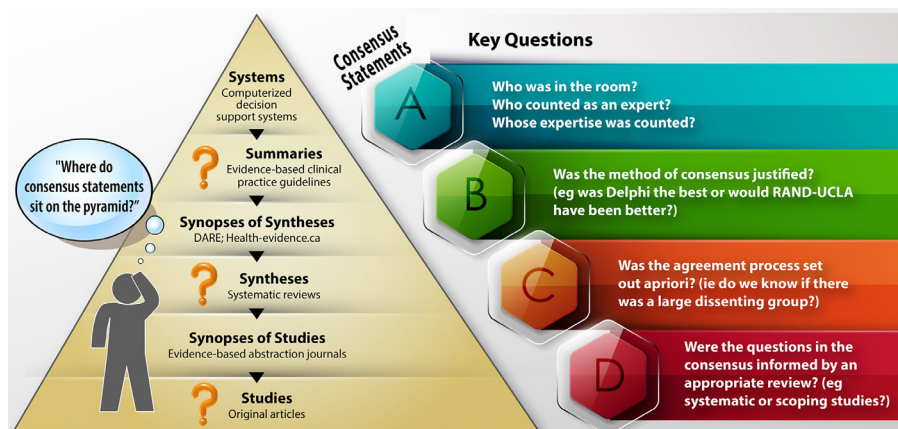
Systems
Computerized decision support systems

Summaries
Evidence-based clinical practice guidelines

Synopses of Syntheses
DARE; Health-evidence.ca

Syntheses
Systematic reviews

Synopses of Studies
Evidence-based abstraction journals

Studies
Original articles

"Where do consensus statements sit on the pyramid?"

Consensus Statements

Key Questions

A
Who was in the room?
Who counted as an expert?
Whose expertise was counted?

B
Was the method of consensus justified?
(eg was Delphi the best or would RAND-UCLA have been better?)

C
Was the agreement process set out apriori? (ie do we know if there was a large dissenting group?)

D
Were the questions in the consensus informed by an appropriate review? (eg systematic or scoping studies?)